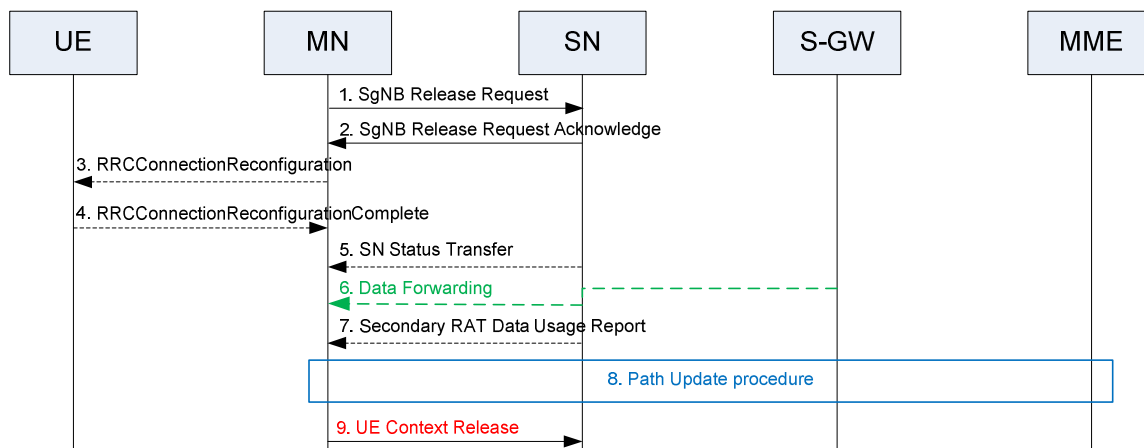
UE
MN
SN
S-GW
MME

1. SgNB Release Request
2. SgNB Release Request Acknowledge
3. RRCConnectionReconfiguration
4. RRCConnectionReconfigurationComplete
5. SN Status Transfer
6. Data Forwarding
7. Secondary RAT Data Usage Report
8. Path Update procedure
9. UE Context Release